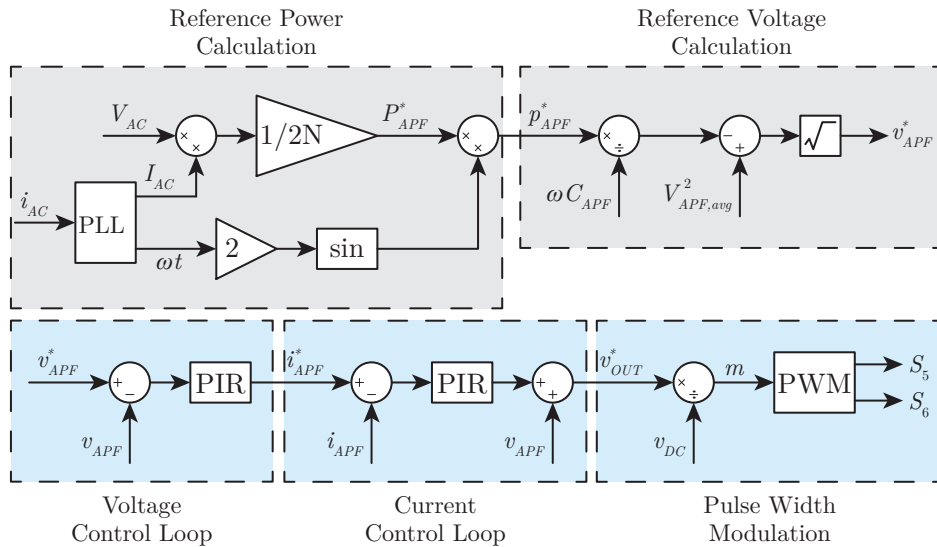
Reference Power Calculation

Reference Voltage Calculation

$V_{AC}$
×
×
1/2N
$P^*_{APF}$
×
×
$I_{AC}$
$i_{AC}$
PLL
$\omega t$
2
sin

$p^*_{APF}$
×
÷
$\omega C_{APF}$
−
+
$V^2_{APF,avg}$
$v^*_{APF}$

$v^*_{APF}$
+
−
PIR
$v_{APF}$

$i^*_{APF}$
+
−
PIR
+
+
$i_{APF}$
$v_{APF}$

$v^*_{OUT}$
×
÷
$m$
PWM
$S_5$
$S_6$
$v_{DC}$

Voltage Control Loop

Current Control Loop

Pulse Width Modulation